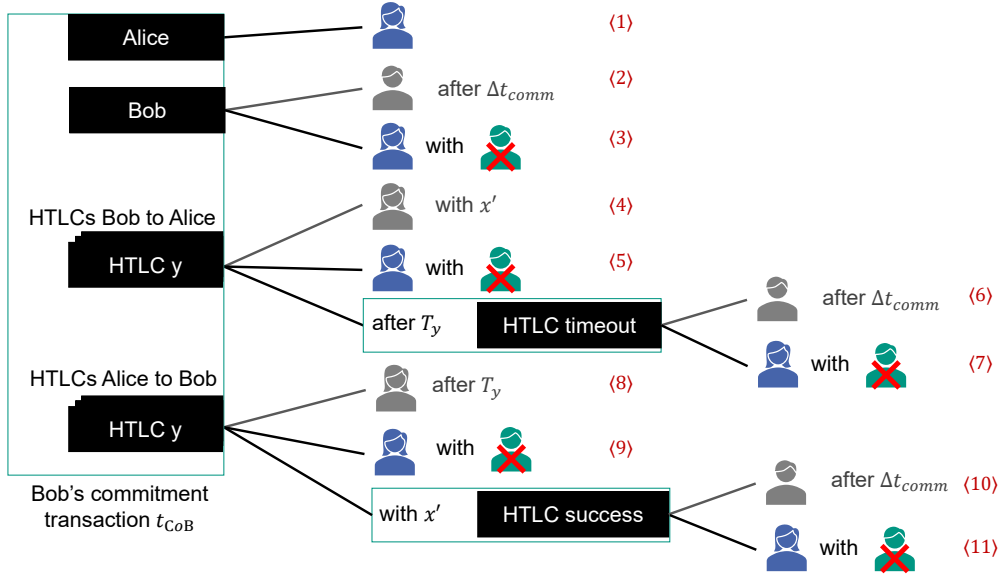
Alice

⟨1⟩

Bob

after $\Delta t_{comm}$

⟨2⟩

with

⟨3⟩

HTLCs Bob to Alice

with $x'$

⟨4⟩

HTLC y

with

⟨5⟩

after $T_y$

HTLC timeout

after $\Delta t_{comm}$

⟨6⟩

with

⟨7⟩

HTLCs Alice to Bob

after $T_y$

⟨8⟩

HTLC y

with

⟨9⟩

with $x'$

HTLC success

after $\Delta t_{comm}$

⟨10⟩

with

⟨11⟩

Bob's commitment transaction $t_{CoB}$